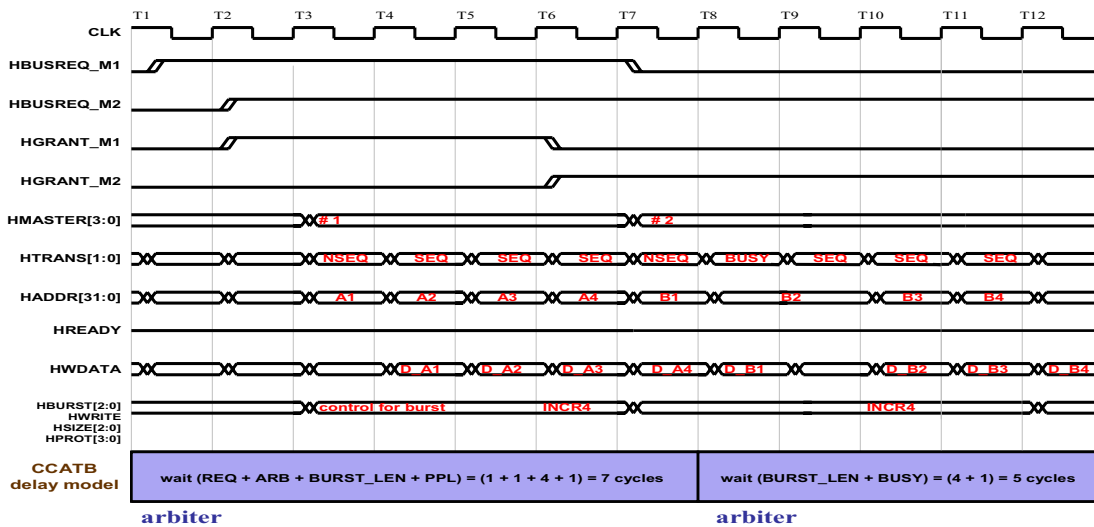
T1 T2 T3 T4 T5 T6 T7 T8 T9 T10 T11 T12

CLK

HBUSREQ_M1

HBUSREQ_M2

HGRANT_M1

HGRANT_M2

HMASTER[3:0] # 1 # 2

HTRANS[1:0] NSEQ SEQ SEQ SEQ NSEQ BUSY SEQ SEQ SEQ

HADDR[31:0] A1 A2 A3 A4 B1 B2 B3 B4

HREADY

HWDATA D_A1 D_A2 D_A3 D_A4 D_B1 D_B2 D_B3 D_B4

HBURST[2:0]
HWRITE
HSIZE[2:0]
HPROT[3:0]
control for burst INCR4 INCR4

CCATB delay model

wait (REQ + ARB + BURST_LEN + PPL) = (1 + 1 + 4 + 1) = 7 cycles

wait (BURST_LEN + BUSY) = (4 + 1) = 5 cycles

arbiter

arbiter